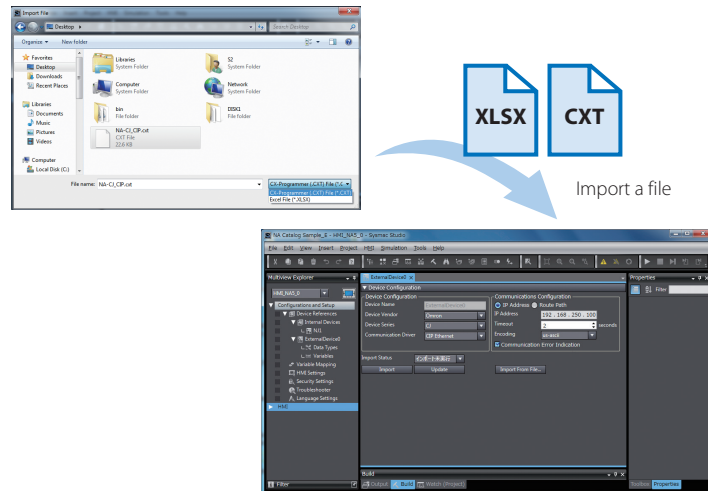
Import File

Desktop

Search Desktop

Organize ▾ New folder

Favorites
Desktop
Downloads
Recent Places

Libraries
Documents
Music
Pictures
Videos

Computer
Local Disk (C:)

Libraries
System Folder

S2
System Folder

Computer
System Folder

Network
System Folder

bin
File folder

DISK1
File folder

NA-CJ_CIP.cxt
CXT File
22.6 KB

File name: NA-CJ_CIP.cxt

CX-Programmer (.CXT) File (*.CXT)
CX-Programmer (.CXT) File (*.CXT)
Excel File (*.XLSX)

XLSX

CXT

Import a file

NA Catalog Sample_E - HMI_NA5_0 - Sysmac Studio

File Edit View Insert Project HMI Simulation Tools Help

Multiview Explorer

HMI_NA5_0

Configurations and Setup
Device References
Internal Devices
NJ1
ExternalDevice0
Data Types
Variables
Variable Mapping
HMI Settings
Security Settings
Troubleshooter
Language Settings
HMI

Filter

ExternalDevice0

Device Configuration

Device Configuration
Device Name ExternalDevice0
Device Vendor Omron
Device Series CJ
Communication Driver CIP Ethernet

Communications Configuration
IP Address Route Path
IP Address 192 . 168 . 250 . 100
Timeout 2 seconds
Encoding us-ascii
Communication Error Indication

Import Status インポート未実行
Import Update Import From File...

Build

Output Build Watch (Project)

Properties

Filter

Toolbox Properties